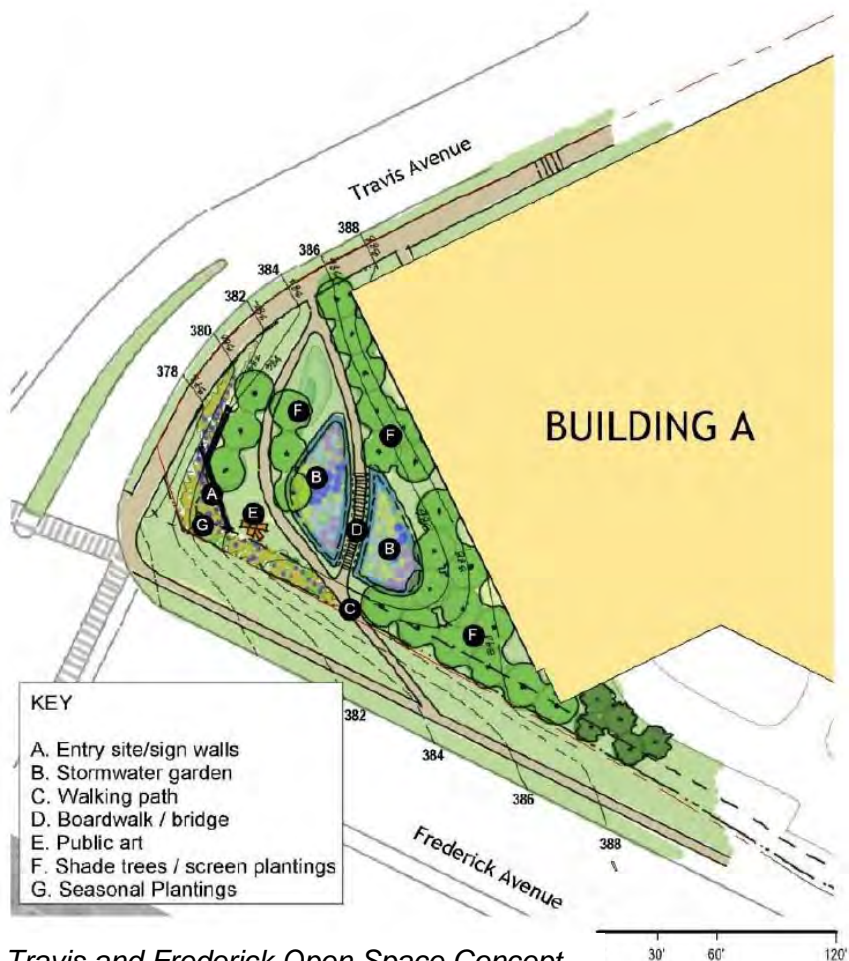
Travis Avenue

388
386
384
382
380
378

BUILDING A

F
F
B
B
D
A
E
G
C
F

382
384
386
388

Frederick Avenue

KEY

A. Entry site/sign walls
B. Stormwater garden
C. Walking path
D. Boardwalk / bridge
E. Public art
F. Shade trees / screen plantings
G. Seasonal Plantings

Travis and Frederick Open Space Concept

30' 60' 120'